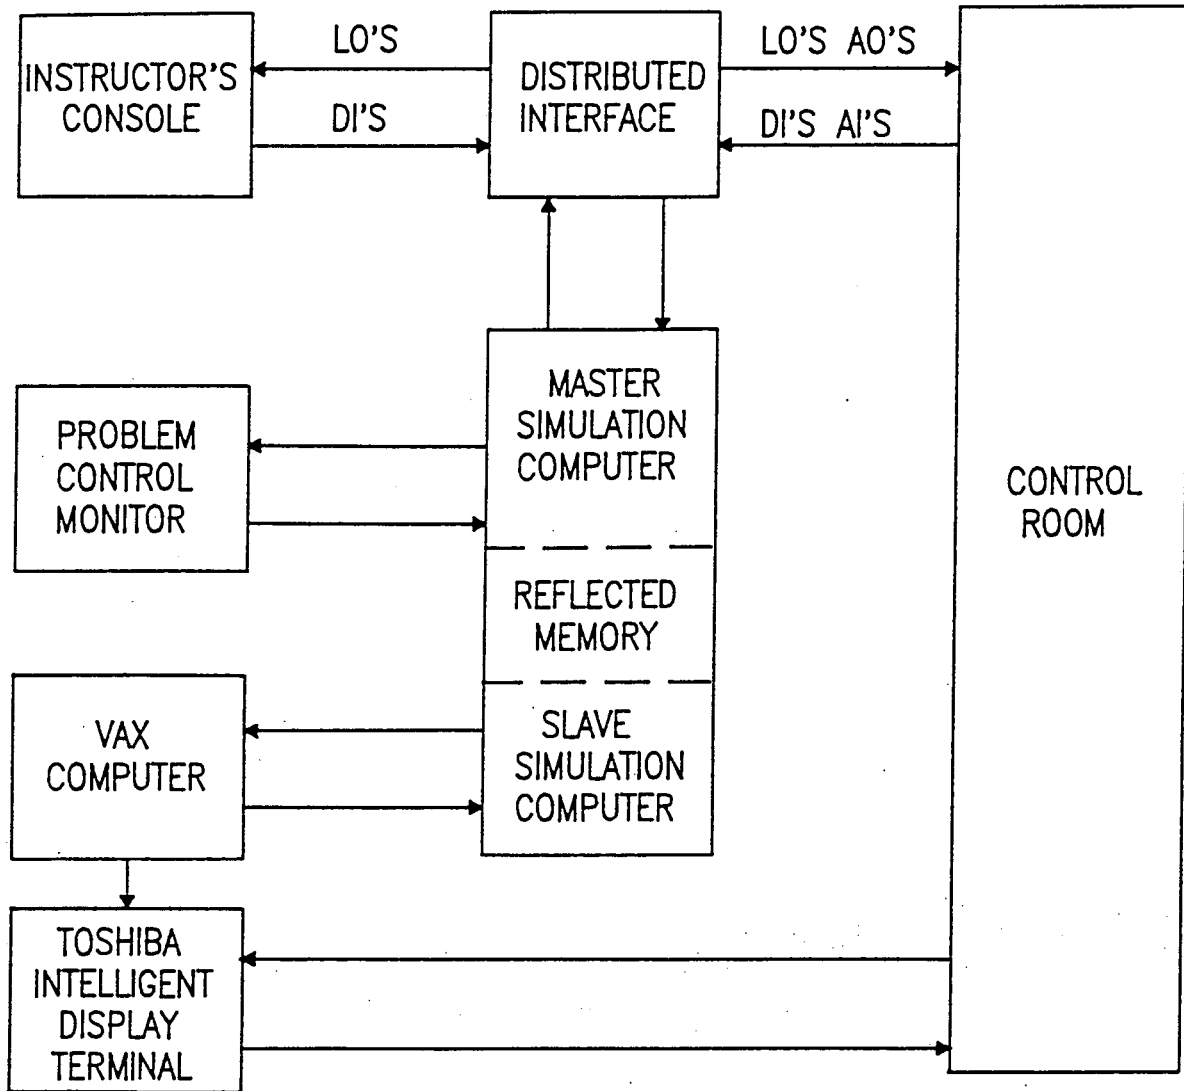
INSTRUCTOR'S CONSOLE

LO'S

DI'S

DISTRIBUTED INTERFACE

LO'S AO'S

DI'S AI'S

CONTROL ROOM

PROBLEM CONTROL MONITOR

MASTER SIMULATION COMPUTER

REFLECTED MEMORY

SLAVE SIMULATION COMPUTER

VAX COMPUTER

TOSHIBA INTELLIGENT DISPLAY TERMINAL